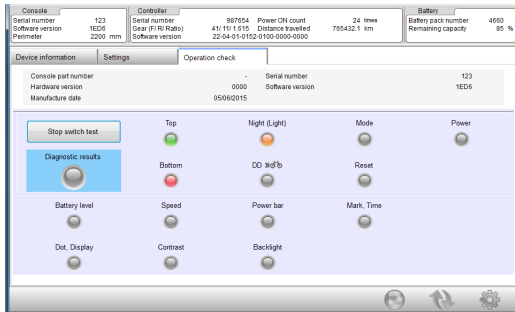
Console
Serial number 123
Software version 1ED6
Perimeter 2200 mm

Controller
Serial number 987654
Gear (F/ R/ Ratio) 41/ 11/ 1.615
Software version 22-04-01-0152-0100-0000-0000
Power ON count 24 times
Distance travelled 765432.1 km

Battery
Battery pack number 4650
Remaining capacity 85 %

Device information
Settings
Operation check

Console part number -
Hardware version 0000
Manufacture date 05/06/2015
Serial number 123
Software version 1ED6

Stop switch test
Diagnostic results
Top
Night (Light)
Mode
Power
Bottom
DD
Reset
Battery level
Speed
Power bar
Mark, Time
Dot, Display
Contrast
Backlight